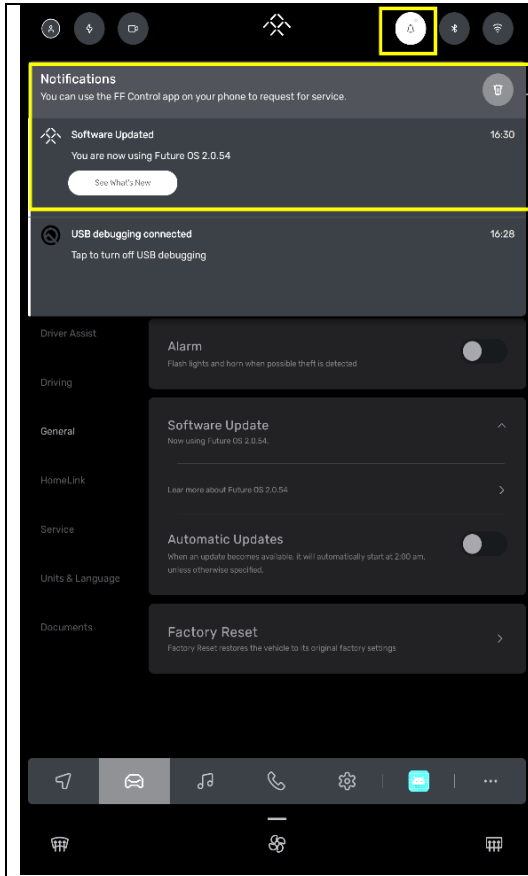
Notifications
You can use the FF Control app on your phone to request for service.

Software Updated
16:30
You are now using Future OS 2.0.54
See What's New

USB debugging connected
16:28
Tap to turn off USB debugging

Driver Assist
Driving
General
HomeLink
Service
Units & Language
Documents

Alarm
Flash lights and horn when possible theft is detected

Software Update
Now using Future OS 2.0.54.

Lear more about Future OS 2.0.54

Automatic Updates
When an update becomes available, it will automatically start at 2:00 am, unless otherwise specified.

Factory Reset
Factory Reset restores the vehicle to its original factory settings